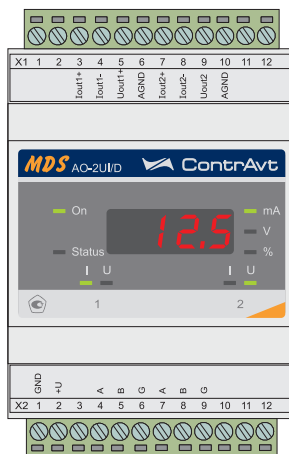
X1 1 2 3 4 5 6 7 8 9 10 11 12

Iout1+ Iout1- Uout1+ AGND Iout2+ Iout2- Uout2 AGND

MDS AO-2UI/D

ContrAvt

On

Status

12.5

mA

V

%

I U

I U

1

2

GND +U A B G A B G

X2 1 2 3 4 5 6 7 8 9 10 11 12